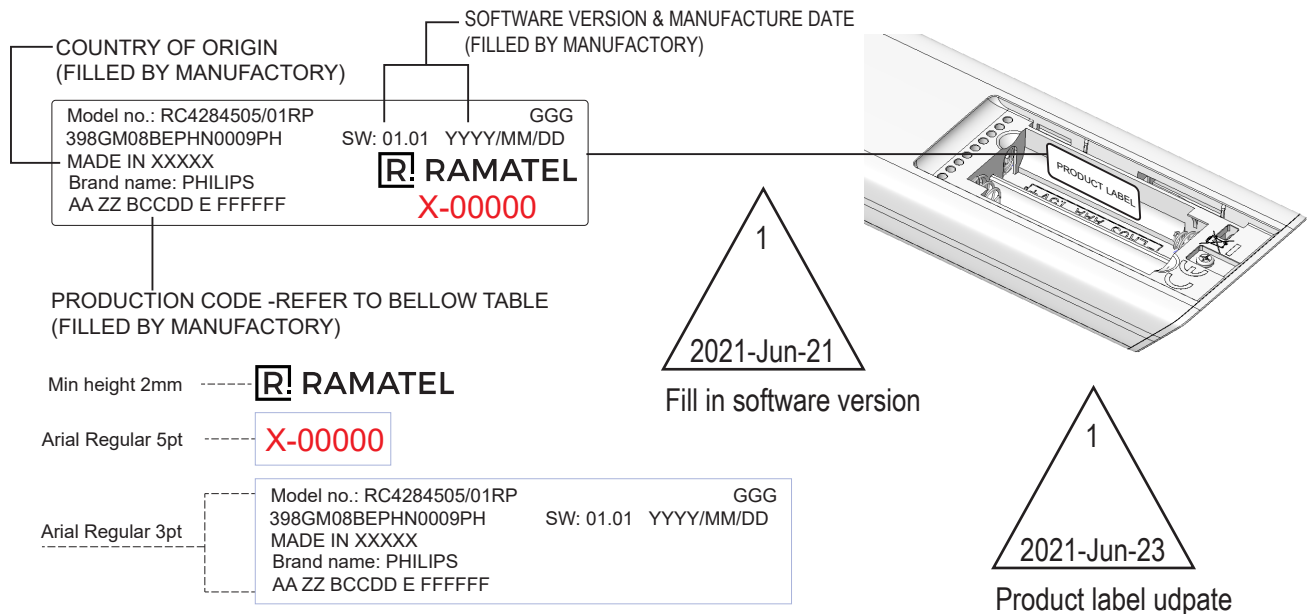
SOFTWARE VERSION & MANUFACTURE DATE
(FILLED BY MANUFACTORY)

COUNTRY OF ORIGIN
(FILLED BY MANUFACTORY)

Model no.: RC4284505/01RP GGG
398GM08BEPHN0009PH SW: 01.01 YYYY/MM/DD
MADE IN XXXXX
Brand name: PHILIPS
AA ZZ BCCDD E FFFFFF
R RAMATEL
X-00000

PRODUCT LABEL

PRODUCTION CODE -REFER TO BELLOW TABLE
(FILLED BY MANUFACTORY)

1
2021-Jun-21
Fill in software version

Min height 2mm R RAMATEL

Arial Regular 5pt X-00000

Arial Regular 3pt
Model no.: RC4284505/01RP GGG
398GM08BEPHN0009PH SW: 01.01 YYYY/MM/DD
MADE IN XXXXX
Brand name: PHILIPS
AA ZZ BCCDD E FFFFFF

1
2021-Jun-23
Product label udpate